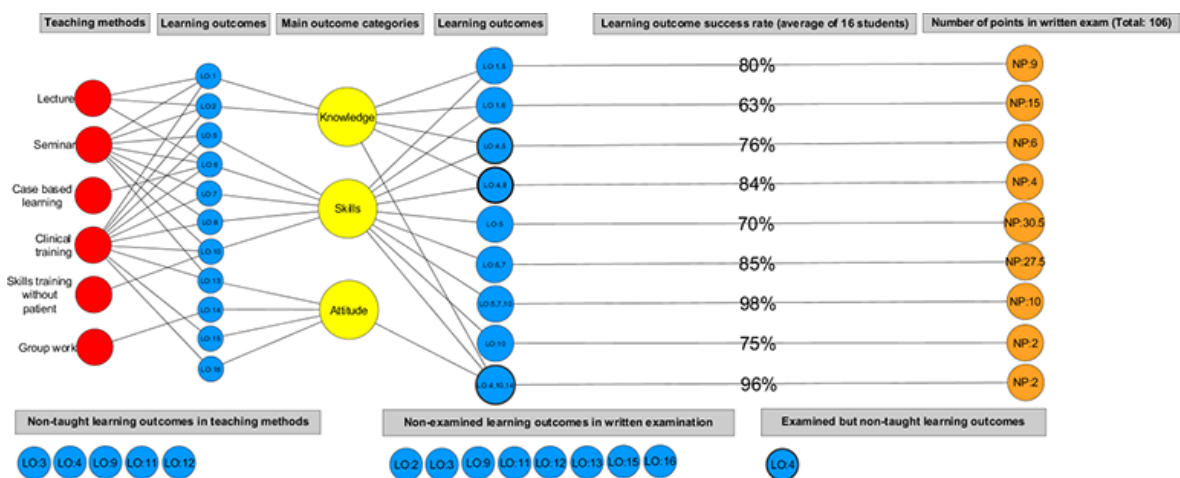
Teaching methods

Learning outcomes

Main outcome categories

Learning outcomes

Learning outcome success rate (average of 16 students)

Number of points in written exam (Total: 106)

Lecture

Seminar

Case based learning

Clinical training

Skills training without patient

Group work

LO:1

LO:2

LO:5

LO:6

LO:7

LO:8

LO:10

LO:13

LO:14

LO:15

LO:16

Knowledge

Skills

Attitude

LO:1,5

LO:1,6

LO:4,5

LO:4,6

LO:5

LO:6,7

LO:5,7,13

LO:10

LO:4,10,14

80%

63%

76%

84%

70%

85%

98%

75%

96%

NP:9

NP:15

NP:6

NP:4

NP:30.5

NP:27.5

NP:10

NP:2

NP:2

Non-taught learning outcomes in teaching methods

LO:3 LO:4 LO:9 LO:11 LO:12

Non-examined learning outcomes in written examination

LO:2 LO:3 LO:9 LO:11 LO:12 LO:13 LO:15 LO:16

Examined but non-taught learning outcomes

LO:4